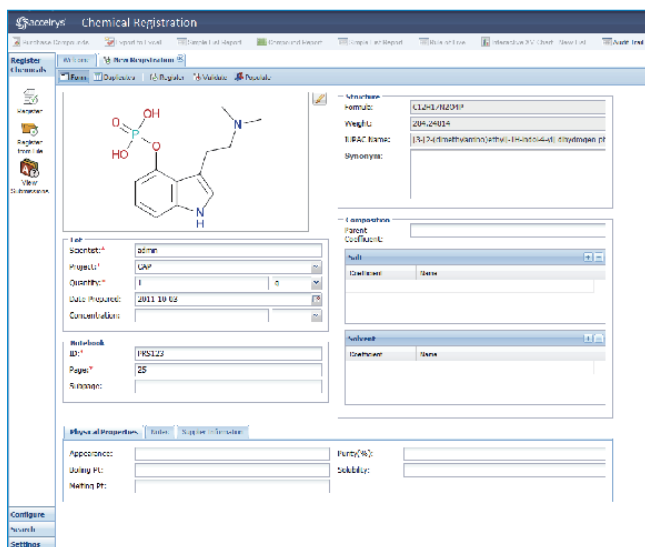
Accelrys Chemical Registration

Purchase Compounds | Export to Excel | Sample List Report | Chemical Report | Request List Report | Bill of Lading | Interactive 3D Chart - New List | Audit Trail

Register Chemicals

Register

Register from File

View Submissions

Welcome | New Registration

Form | Duplicates | Register | Validate | Populate

OH
P
O
HO
O
N
N
H

Structure
Formula: C12H17N2O4P
Weight: 284.24814
IUPAC Name: {3-[2-(dimethylamino)ethyl]-1H-indol-4-yl} dihydrogen ph
Synonyms:

Lot
Scientist:* admin
Project:* CNP
Quantity:* 1 | g
Date Prepared: 2011 10 03
Concentration:

Composition
Parent Coefficient:

Salt
Coefficient | Name

Notebook
ID:* PRS123
Page:* 25
Subpage:

Solvent
Coefficient | Name

Physical Properties | Notes | Supplier Information

Appearance:
Boiling Pt:
Melting Pt:
Purity(%):
Solubility:

Configure
Search
Settings